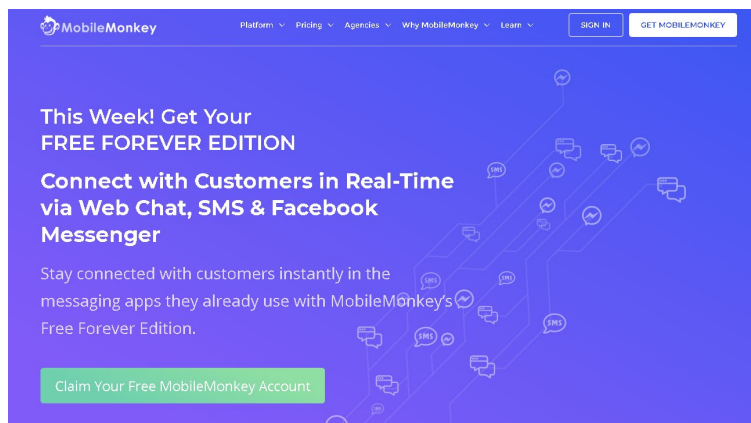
MobileMonkey

Platform Pricing Agencies Why MobileMonkey Learn

SIGN IN

GET MOBILEMONKEY

This Week! Get Your
FREE FOREVER EDITION

Connect with Customers in Real-Time via Web Chat, SMS & Facebook Messenger

Stay connected with customers instantly in the messaging apps they already use with MobileMonkey's Free Forever Edition.

Claim Your Free MobileMonkey Account

SMS SMS SMS SMS SMS